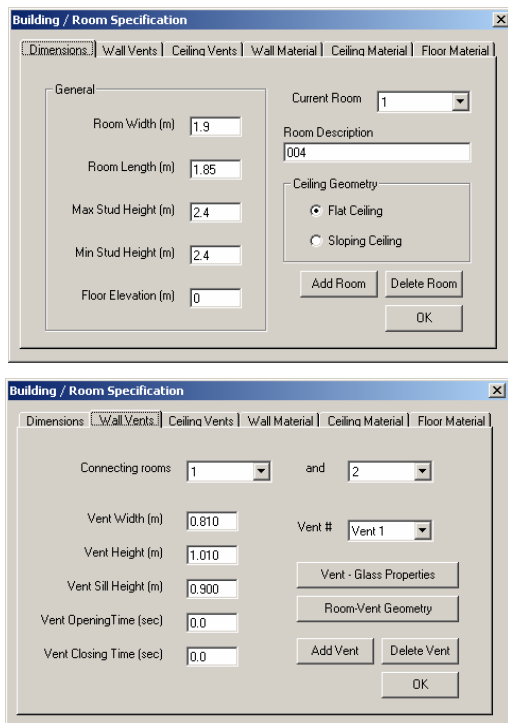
Building / Room Specification

Dimensions | Wall Vents | Ceiling Vents | Wall Material | Ceiling Material | Floor Material

General

Room Width (m) 1.9

Room Length (m) 1.85

Max Stud Height (m) 2.4

Min Stud Height (m) 2.4

Floor Elevation (m) 0

Current Room 1

Room Description
004

Ceiling Geometry
Flat Ceiling
Sloping Ceiling

Add Room
Delete Room
OK

Building / Room Specification

Dimensions | Wall Vents | Ceiling Vents | Wall Material | Ceiling Material | Floor Material

Connecting rooms 1 and 2

Vent Width (m) 0.810

Vent Height (m) 1.010

Vent Sill Height (m) 0.900

Vent OpeningTime (sec) 0.0

Vent Closing Time (sec) 0.0

Vent # Vent 1

Vent - Glass Properties

Room-Vent Geometry

Add Vent
Delete Vent
OK